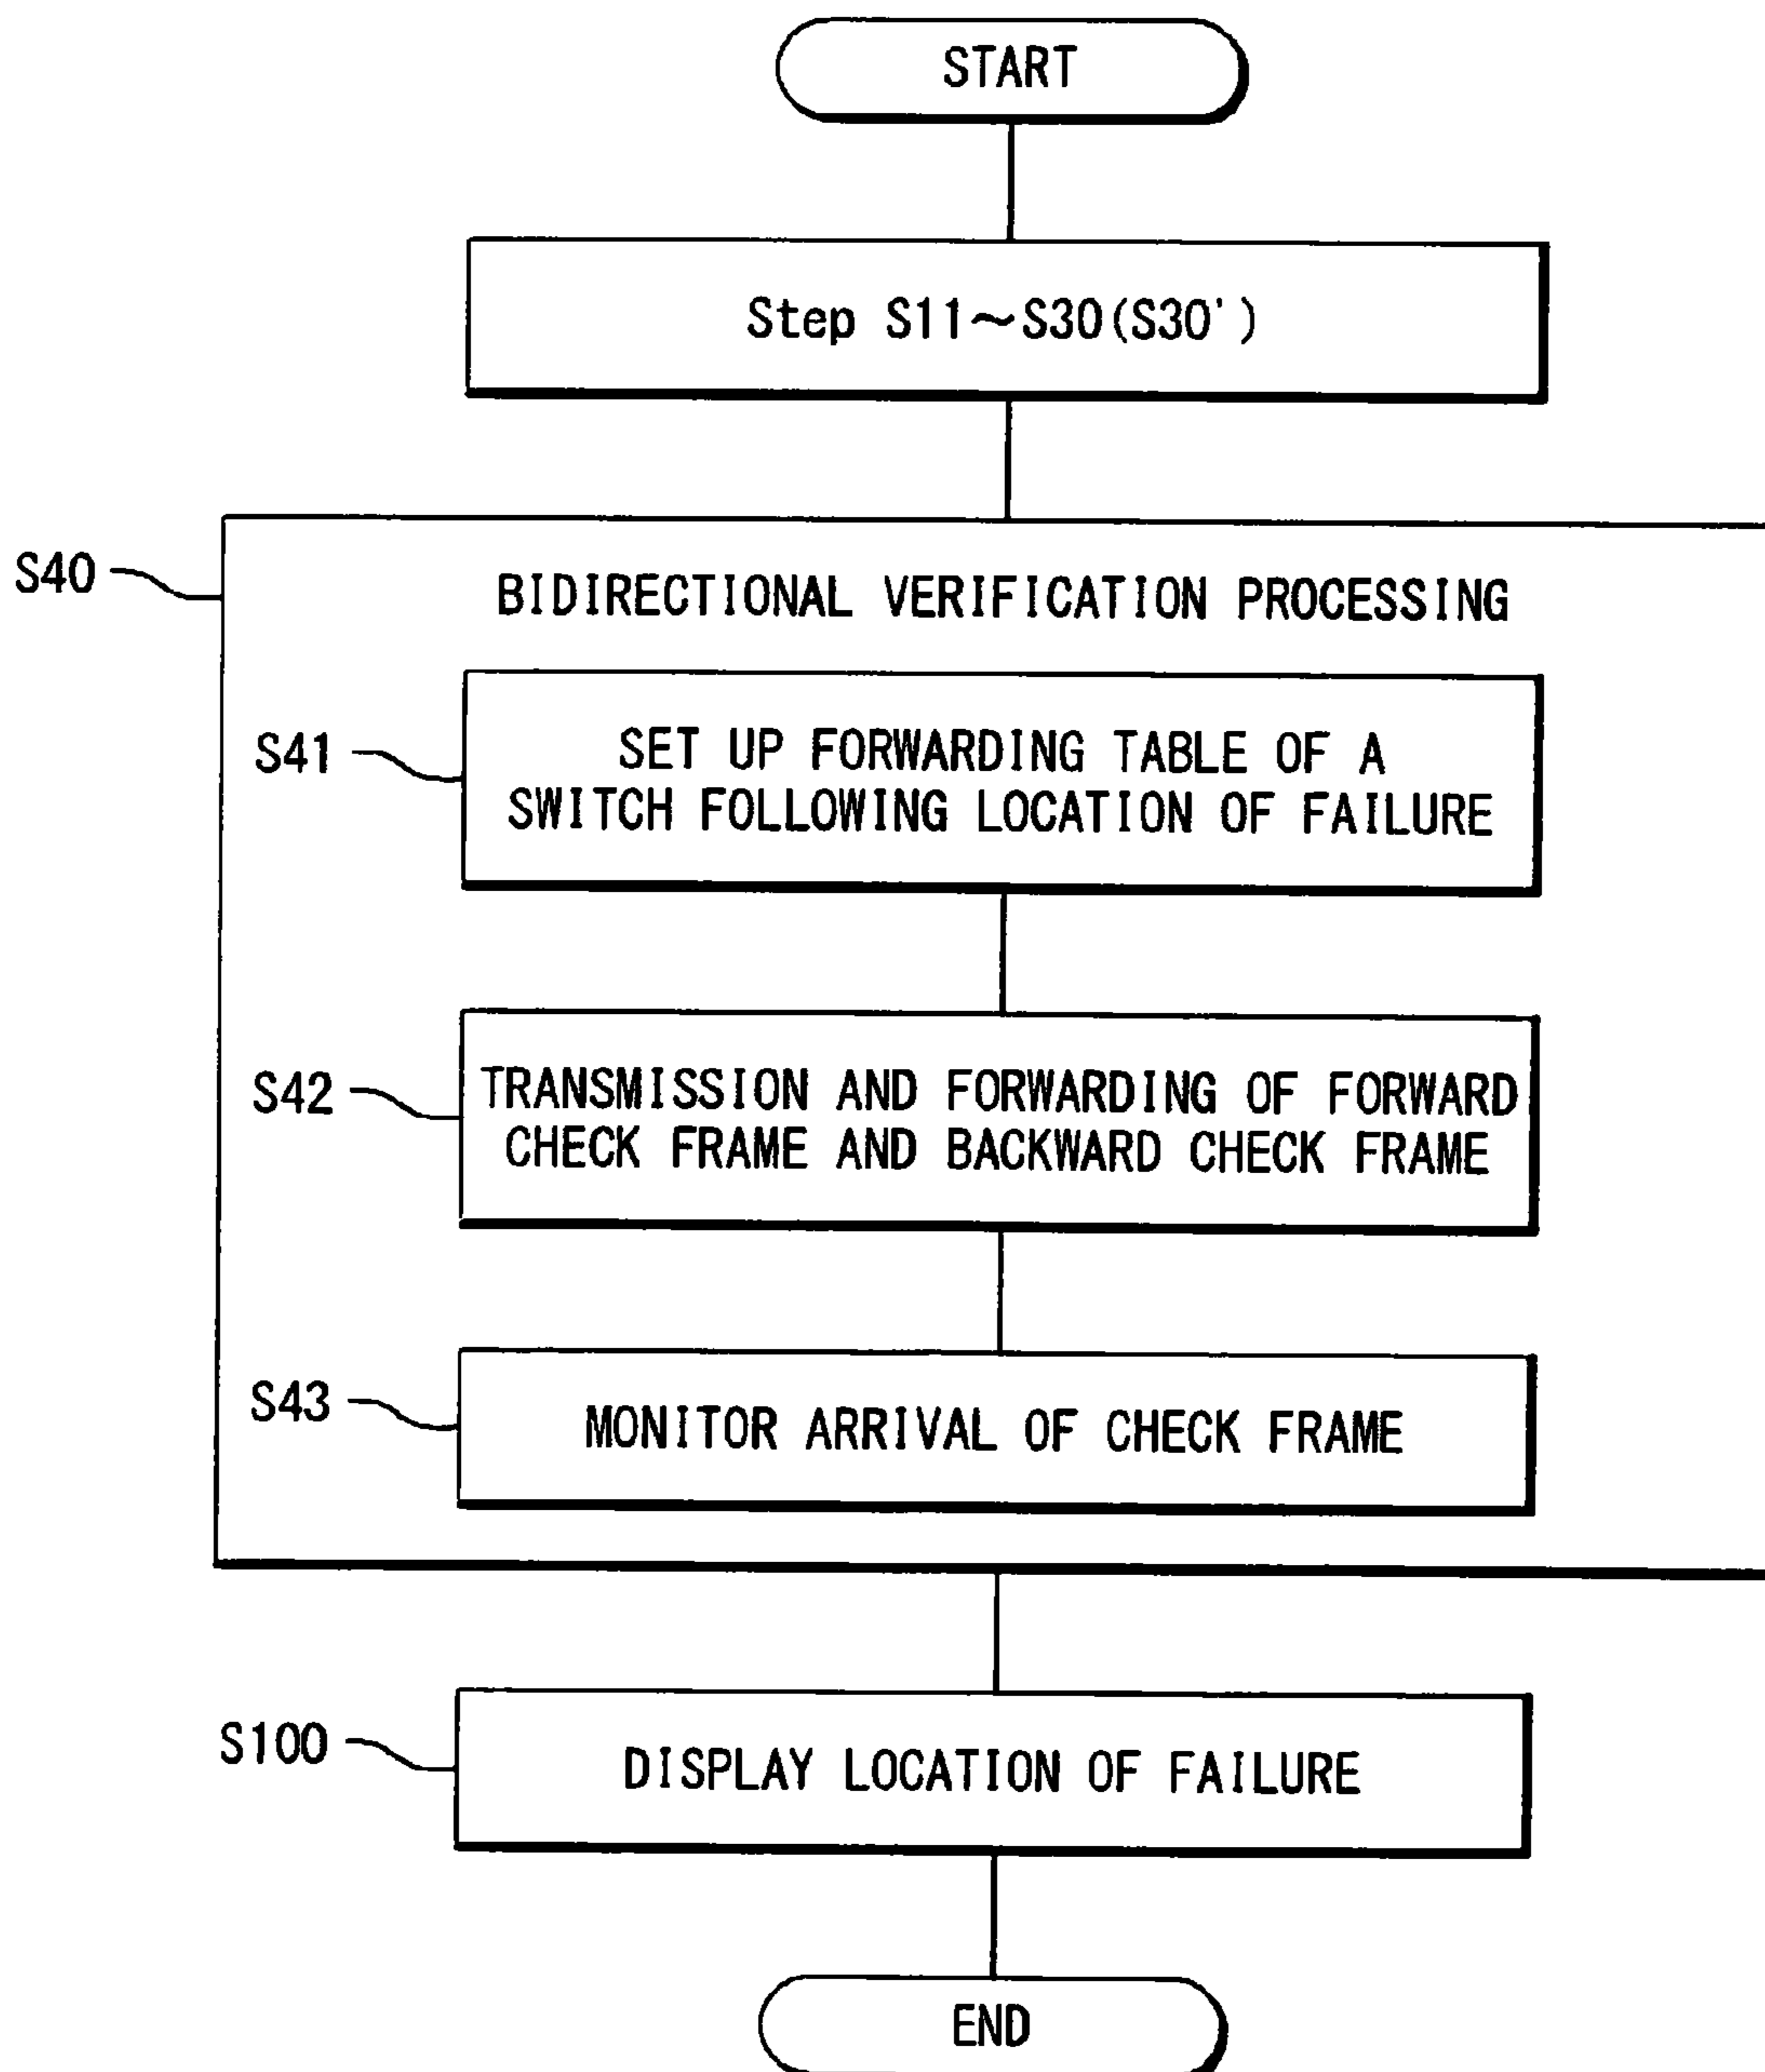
START

Step S11~S30(S30')

S40

BIDIRECTIONAL VERIFICATION PROCESSING

S41

SET UP FORWARDING TABLE OF A SWITCH FOLLOWING LOCATION OF FAILURE

S42

TRANSMISSION AND FORWARDING OF FORWARD CHECK FRAME AND BACKWARD CHECK FRAME

S43

MONITOR ARRIVAL OF CHECK FRAME

S100

DISPLAY LOCATION OF FAILURE

END